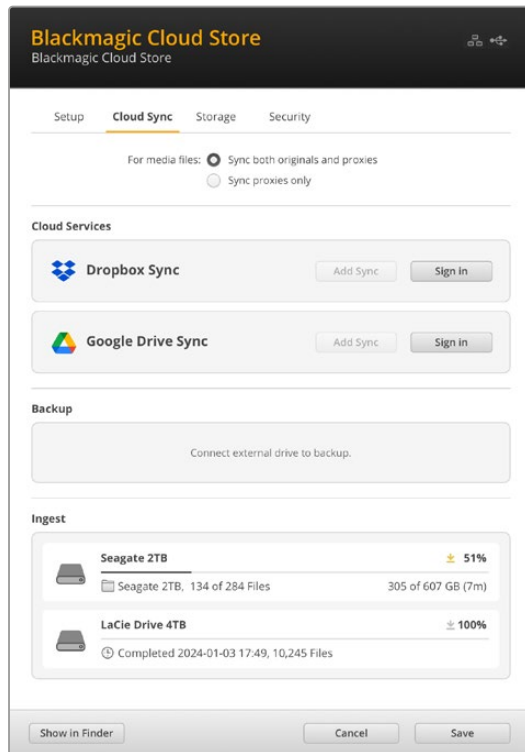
Blackmagic Cloud Store
Blackmagic Cloud Store

Setup Cloud Sync Storage Security

For media files: Sync both originals and proxies
Sync proxies only

Cloud Services

Dropbox Sync
Add Sync
Sign in

Google Drive Sync
Add Sync
Sign in

Backup

Connect external drive to backup.

Ingest

Seagate 2TB
51%
Seagate 2TB, 134 of 284 Files
305 of 607 GB (7m)

LaCie Drive 4TB
100%
Completed 2024-01-03 17:49, 10,245 Files

Show in Finder
Cancel
Save